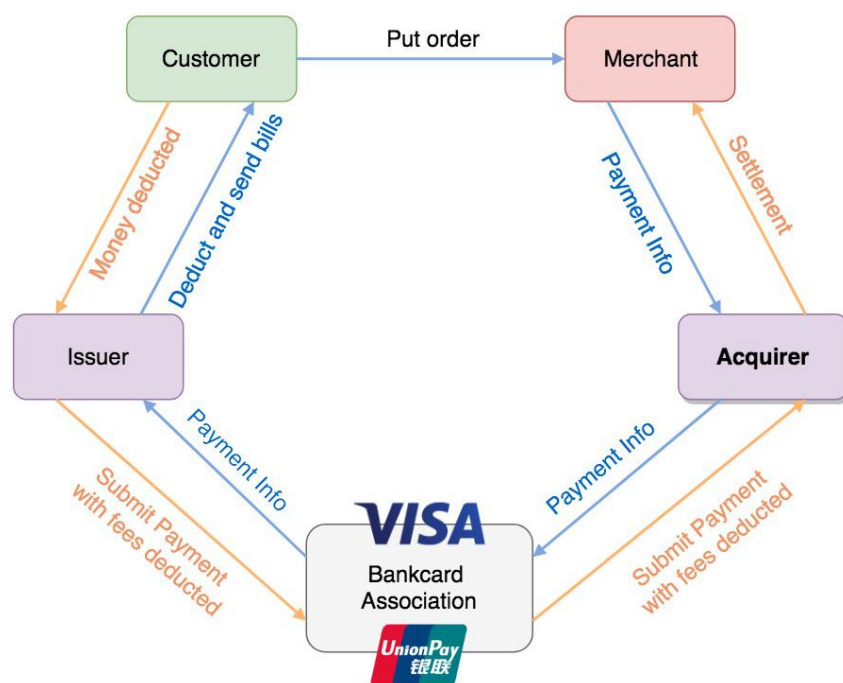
Customer

Put order

Merchant

Money deducted

Deduct and send bills

Payment Info

Settlement

Issuer

Acquirer

Payment Info

Payment Info

Submit Payment with fees deducted

VISA

Bankcard Association

Submit Payment with fees deducted

UnionPay 银联